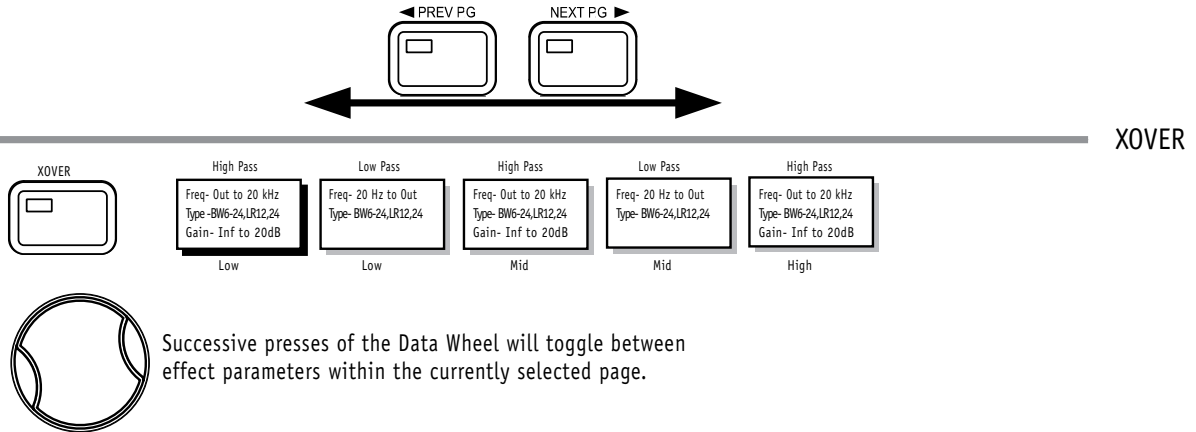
◄ PREV PG

NEXT PG ►

XOVER

XOVER

High Pass

Freq- Out to 20 kHz
Type -BW6-24,LR12,24
Gain- Inf to 20dB

Low

Low Pass

Freq- 20 Hz to Out
Type- BW6-24,LR12,24

Low

High Pass

Freq- Out to 20 kHz
Type- BW6-24,LR12,24
Gain- Inf to 20dB

Mid

Low Pass

Freq- 20 Hz to Out
Type- BW6-24,LR12,24

Mid

High Pass

Freq- Out to 20 kHz
Type- BW6-24,LR12,24
Gain- Inf to 20dB

High

Successive presses of the Data Wheel will toggle between effect parameters within the currently selected page.